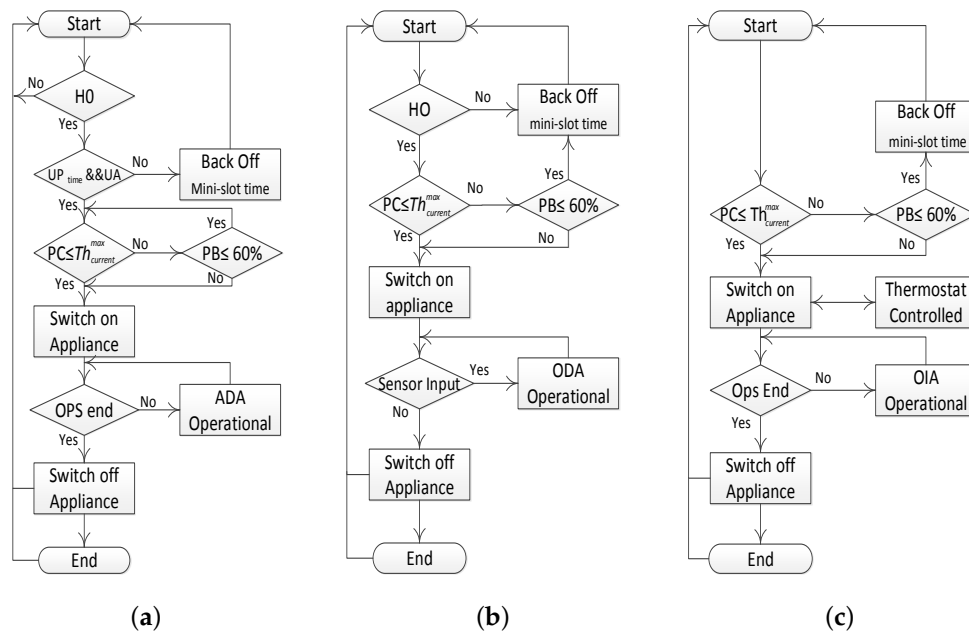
Start

No

H0

Yes

UP $_{time}$ &&UA

No

Back Off
Mini-slot time

Yes

Yes

PC≤ $Th_{current}^{max}$

No

PB≤ 60%

Yes

No

Switch on Appliance

OPS end

No

ADA Operational

Yes

Switch off Appliance

End

(a)

Start

HO

No

Back Off
mini-slot time

Yes

Yes

PC≤ $Th_{current}^{max}$

No

PB≤ 60%

Yes

No

Switch on appliance

Sensor Input

Yes

ODA Operational

No

Switch off Appliance

End

(b)

Start

Back Off
mini-slot time

Yes

PC≤ $Th_{current}^{max}$

No

PB≤ 60%

Yes

No

Switch on Appliance

Thermostat Controlled

Ops End

No

OIA Operational

Yes

Switch off Appliance

End

(c)